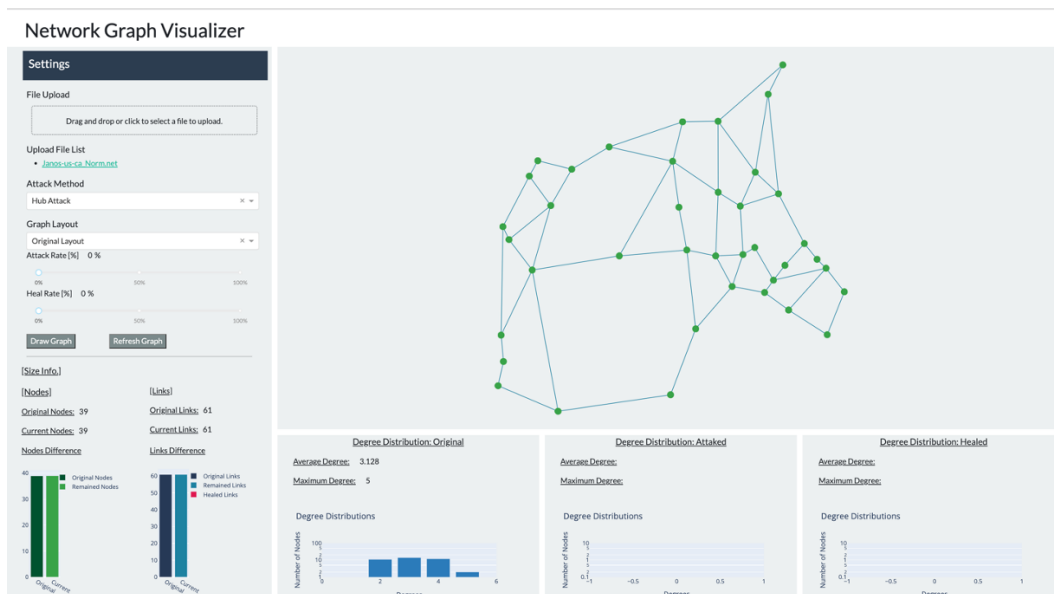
Network Graph Visualizer

Settings

File Upload

Drag and drop or click to select a file to upload.

Upload File List

- Janos-us-ca_Norm.net

Attack Method

Hub Attack

Graph Layout

Original Layout

Attack Rate [%] 0 %

0% 50% 100%

Heal Rate [%] 0 %

0% 50% 100%

Draw Graph Refresh Graph

[Size Info.]

[Nodes]

Original Nodes: 39

Current Nodes: 39

Nodes Difference

40 30 20 10 0

Original Nodes
Remained Nodes

Original Current

[Links]

Original Links: 61

Current Links: 61

Links Difference

60 50 40 30 20 10 0

Original Links
Remained Links
Healed Links

Original Current

Degree Distribution: Original

Average Degree: 3.128

Maximum Degree: 5

Degree Distributions

Number of Nodes

100 10 1

2 4 6

Degree

Degree Distribution: Attaked

Average Degree:

Maximum Degree:

Degree Distributions

Number of Nodes

10 1 0.1

−1 −0.5 0 0.5 1

Degree Distribution: Healed

Average Degree:

Maximum Degree:

Degree Distributions

Number of Nodes

10 1 0.1

−1 −0.5 0 0.5 1

Degree